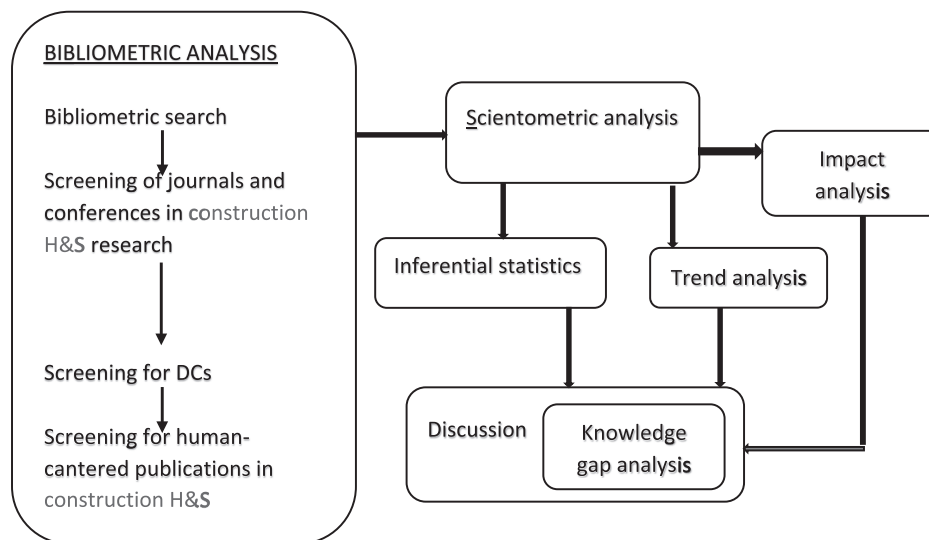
BIBLIOMETRIC ANALYSIS

Bibliometric search

Screening of journals and conferences in construction H&S research

Screening for DCs

Screening for human-cantered publications in construction H&S

Scientometric analysis

Impact analysis

Inferential statistics

Trend analysis

Discussion

Knowledge gap analysis